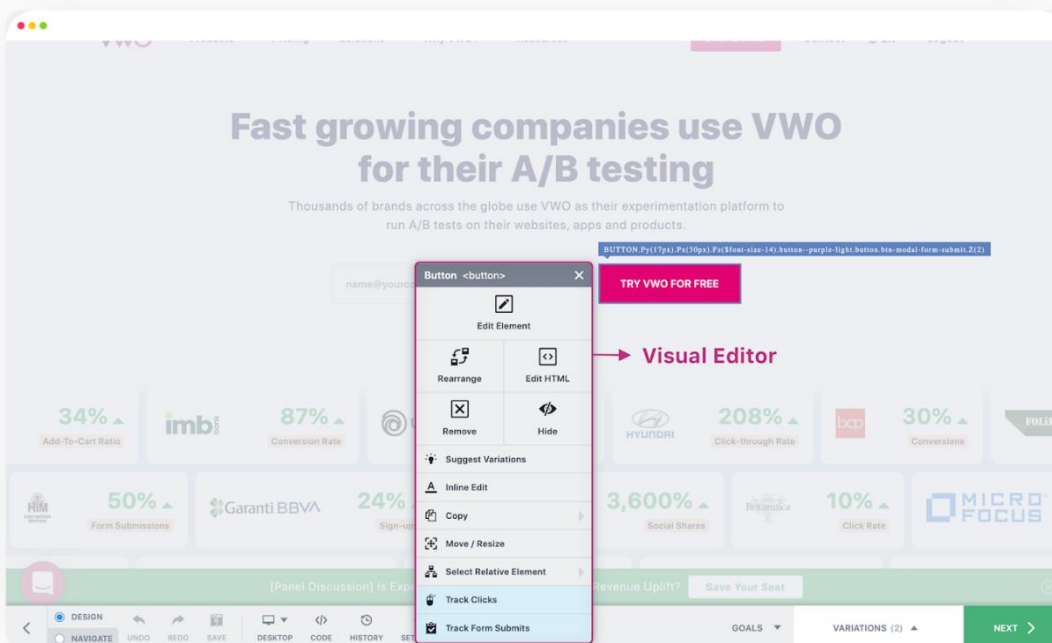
Fast growing companies use VWO for their A/B testing

Thousands of brands across the globe use VWO as their experimentation platform to run A/B tests on their websites, apps and products.

BUTTON.Py(17px).Px(30px).Fz($font-size-14).button--purple-light.button.btn-modal-form-submit.Z(2)

name@yourco

TRY VWO FOR FREE

Button <button>

Edit Element

Rearrange

Edit HTML

Remove

Hide

Suggest Variations

Inline Edit

Copy

Move / Resize

Select Relative Element

Track Clicks

Track Form Submits

Visual Editor

34%
Add-To-Cart Ratio

imb

87%
Conversion Rate

HYUNDAI

208%
Click-through Rate

bcp

30%
Conversions

FOLI

HM

50%
Form Submissions

Garanti BBVA

24%
Sign-up

3,600%
Social Shares

Britannica

10%
Click Rate

MICRO FOCUS

[Panel Discussion] Is Exp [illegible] Revenue Uplift?

Save Your Seat

DESIGN

NAVIGATE

UNDO

REDO

SAVE

DESKTOP

CODE

HISTORY

SET

GOALS

VARIATIONS (2)

NEXT